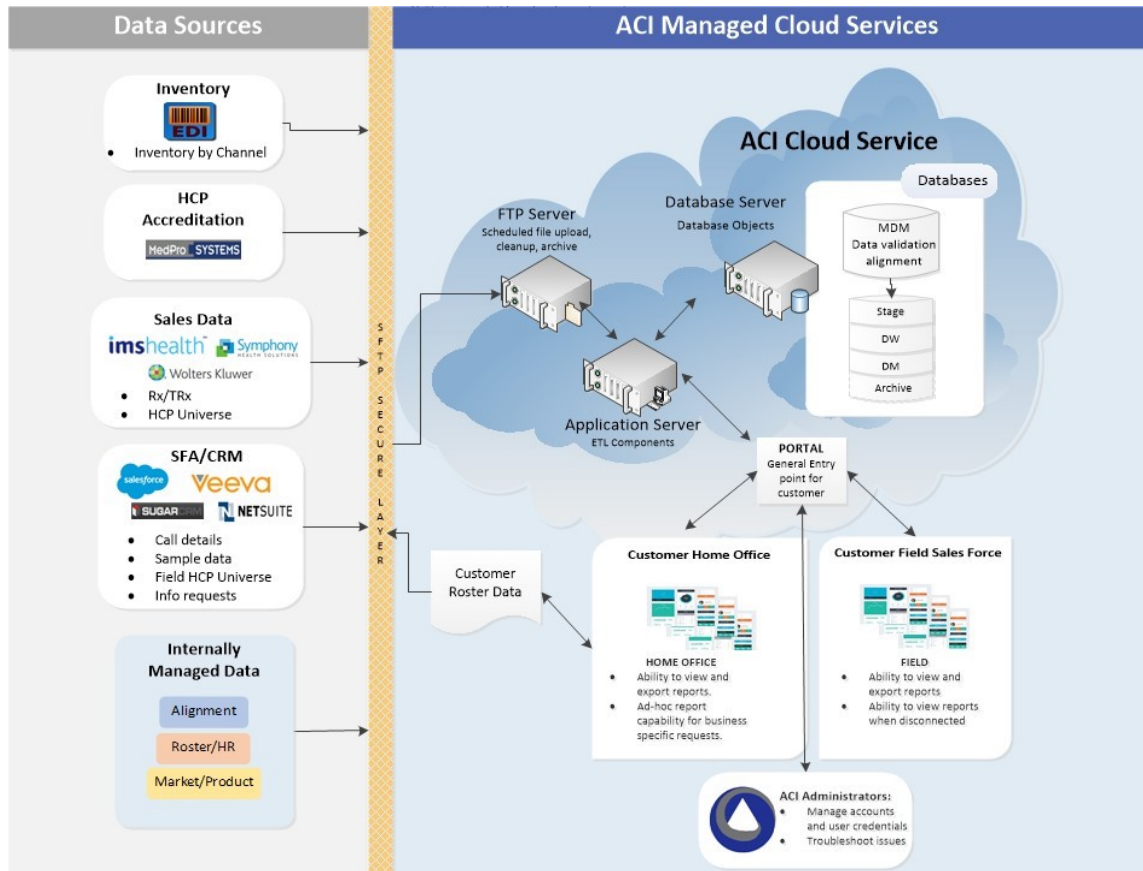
Data Sources

ACI Managed Cloud Services

Inventory

EDI

• Inventory by Channel

HCP Accreditation

MedPro SYSTEMS

Sales Data

imshealth Symphony HEALTH SOLUTIONS

Wolters Kluwer

• Rx/TRx
• HCP Universe

SFA/CRM

salesforce Veeva

SUGARCRM NETSUITE

• Call details
• Sample data
• Field HCP Universe
• Info requests

Internally Managed Data

Alignment

Roster/HR

Market/Product

SFTP SECURE LAYER

ACI Cloud Service

Databases

FTP Server
Scheduled file upload, cleanup, archive

Database Server
Database Objects

MDM
Data validation alignment

Stage

DW

DM

Archive

Application Server
ETL Components

PORTAL
General Entry point for customer

Customer Roster Data

Customer Home Office

HOME OFFICE
• Ability to view and export reports.
• Ad-hoc report capability for business specific requests.

Customer Field Sales Force

FIELD
• Ability to view and export reports
• Ability to view reports when disconnected

ACI Administrators:
• Manage accounts and user credentials
• Troubleshoot issues